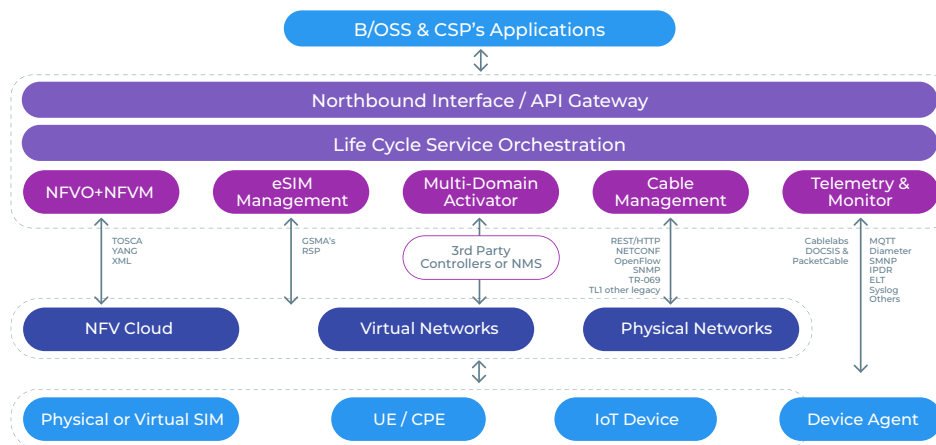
B/OSS & CSP's Applications

Northbound Interface / API Gateway

Life Cycle Service Orchestration

NFVO+NFVM

eSIM Management

Multi-Domain Activator

Cable Management

Telemetry & Monitor

TOSCA
YANG
XML

GSMA's
RSP

3rd Party Controllers or NMS

REST/HTTP
NETCONF
OpenFlow
SNMP
TR-069
TL1 other legacy

Cablelabs
DOCSIS &
PacketCable

MQTT
Diameter
SMNP
IPDR
ELT
Syslog
Others

NFV Cloud

Virtual Networks

Physical Networks

Physical or Virtual SIM

UE / CPE

IoT Device

Device Agent